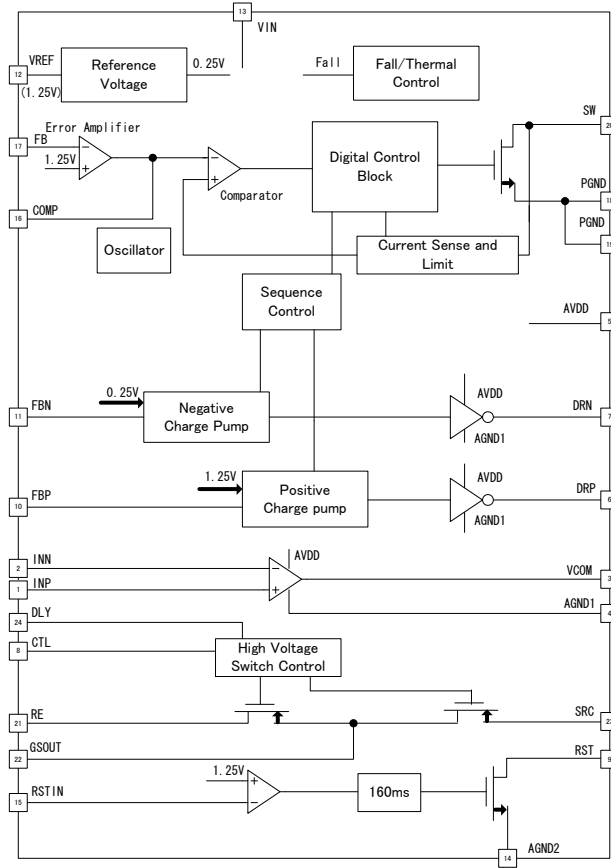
13 VIN

12 VREF (1.25V) Reference Voltage 0.25V

Fall Fall/Thermal Control

Error Amplifier
17 FB
1.25V
−
+

−
+
Comparator

Digital Control Block

16 COMP

Oscillator

Current Sense and Limit

SW 20
PGND 18
PGND 19

Sequence Control

AVDD 5

11 FBN 0.25V Negative Charge Pump
AVDD
AGND1
DRN 7

10 FBP 1.25V Positive Charge pump
AVDD
AGND1
DRP 6

2 INN
1 INP
AVDD
−
+
VCOM 3
AGND1 4

24 DLY
8 CTL
High Voltage Switch Control

21 RE
SRC 23

22 GSOUT
RST 9

1.25V
+
−
15 RSTIN
160ms

AGND2 14